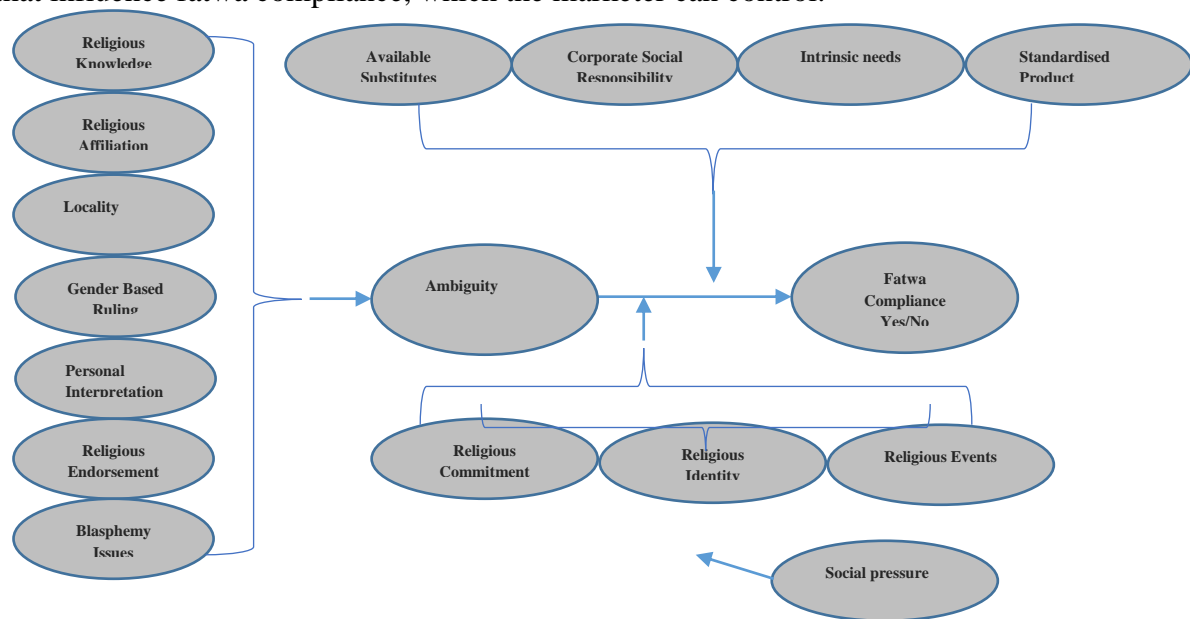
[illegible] influence fatwa compliance, which the marketer can control.

Religious Knowledge

Religious Affiliation

Locality

Gender Based Ruling

Personal Interpretation

Religious Endorsement

Blasphemy Issues

Available Substitutes

Corporate Social Responsibility

Intrinsic needs

Standardised Product

Ambiguity

Fatwa Compliance Yes/No

Religious Commitment

Religious Identity

Religious Events

Social pressure